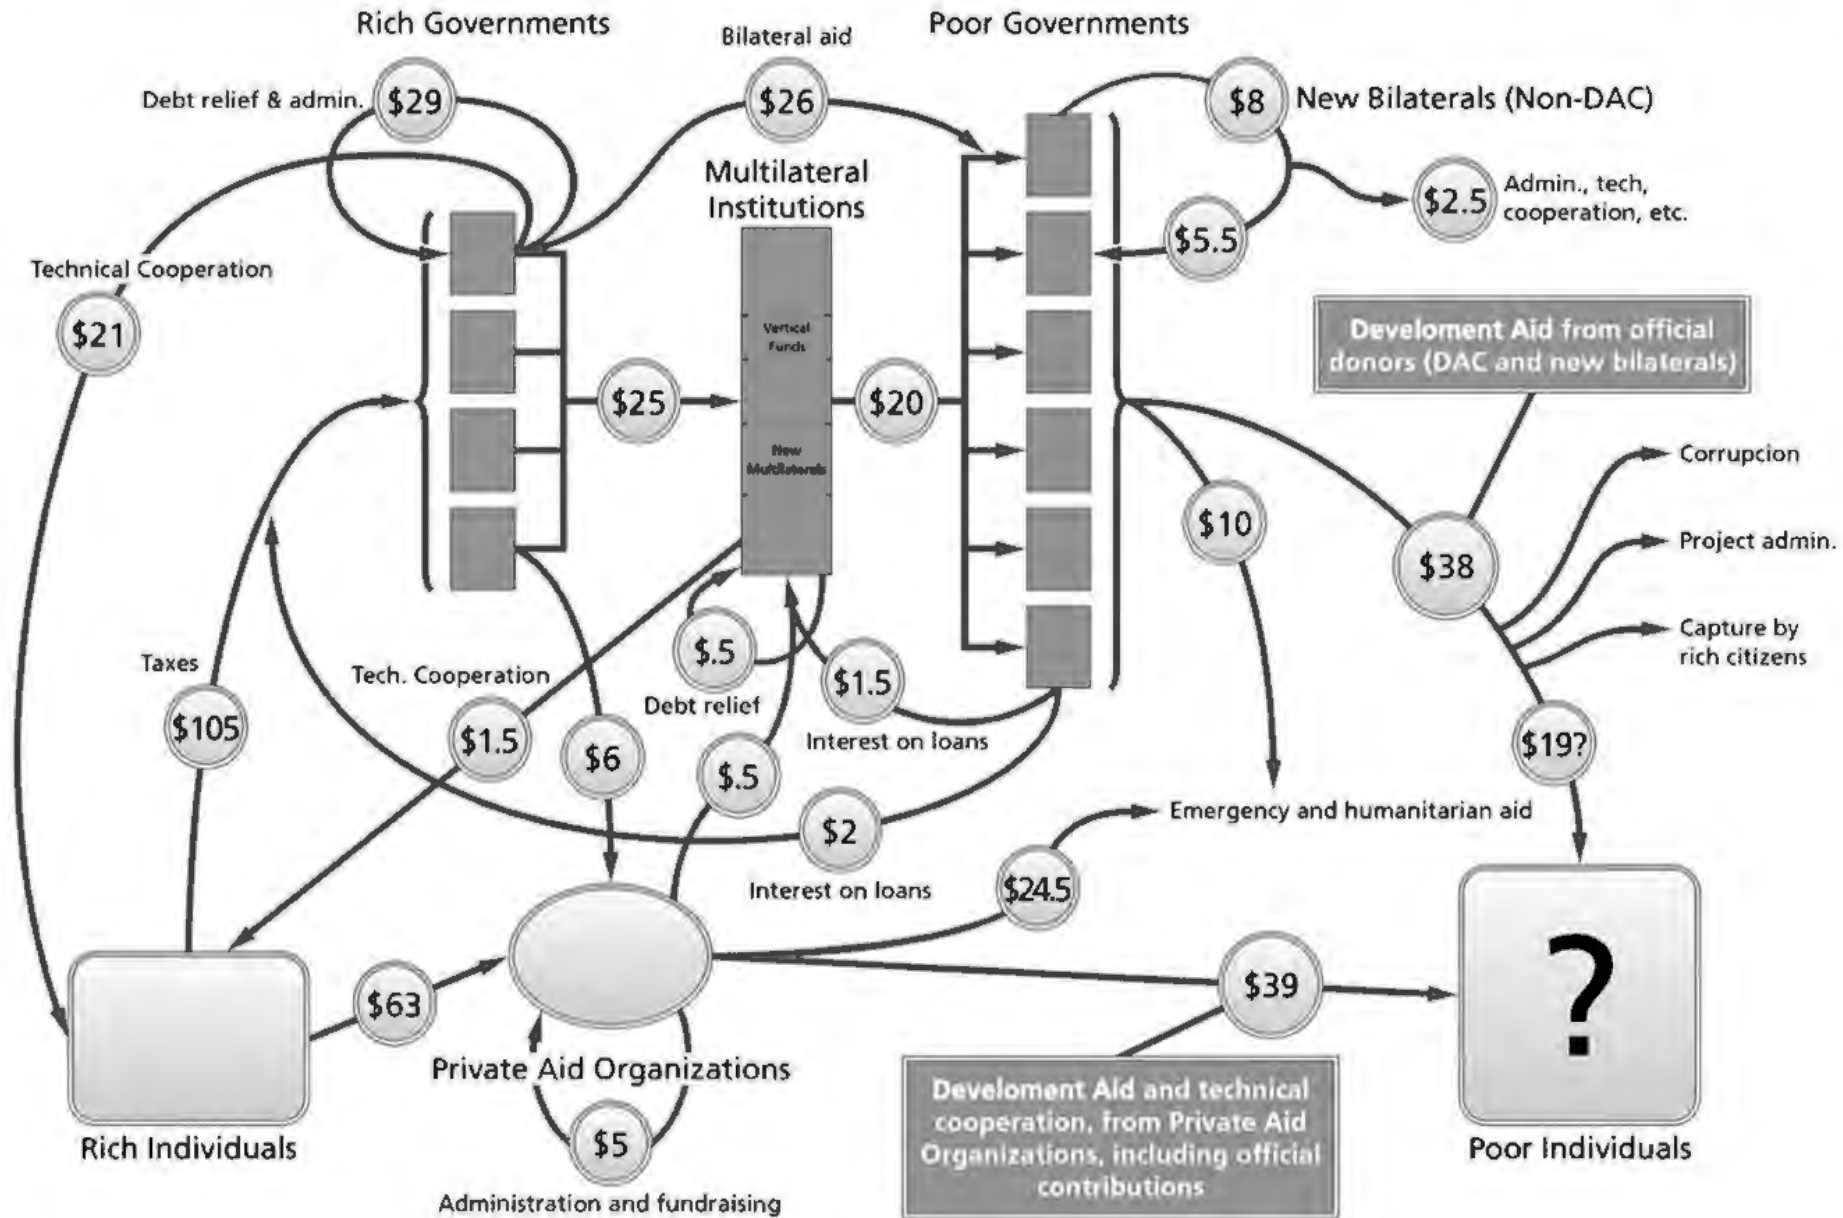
Rich Governments

Bilateral aid

Poor Governments

Debt relief & admin.

$29

$26

$8

New Bilaterals (Non-DAC)

Multilateral Institutions

$2.5

Admin., tech, cooperation, etc.

$5.5

Technical Cooperation

$21

Vertical Funds

Develoment Aid from official donors (DAC and new bilaterals)

$25

$20

New Multilaterals

Corrupcion

$10

Project admin.

$38

Capture by rich citizens

Taxes

$.5

Tech. Cooperation

$1.5

Debt relief

$105

$1.5

$6

Interest on loans

$19?

$.5

Emergency and humanitarian aid

$2

Interest on loans

$24.5

$63

$39

?

Private Aid Organizations

Rich Individuals

$5

Develoment Aid and technical cooperation, from Private Aid Organizations, including official contributions

Poor Individuals

Administration and fundraising